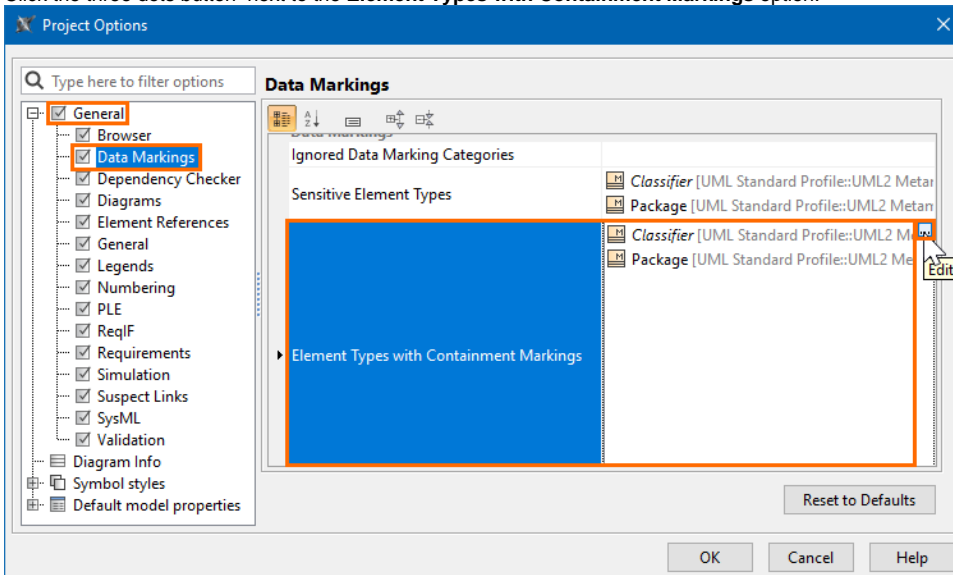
Project Options

Type here to filter options

General
Browser
Data Markings
Dependency Checker
Diagrams
Element References
General
Legends
Numbering
PLE
ReqIF
Requirements
Simulation
Suspect Links
SysML
Validation
Diagram Info
Symbol styles
Default model properties

Data Markings

| | |
|---|---|
| Ignored Data Marking Categories | |
| Sensitive Element Types | *Classifier* [UML Standard Profile::UML2 Metar<br>Package [UML Standard Profile::UML2 Metar |
| Element Types with Containment Markings | *Classifier* [UML Standard Profile::UML2 Me<br>Package [UML Standard Profile::UML2 Me |

Edit

Reset to Defaults

OK Cancel Help